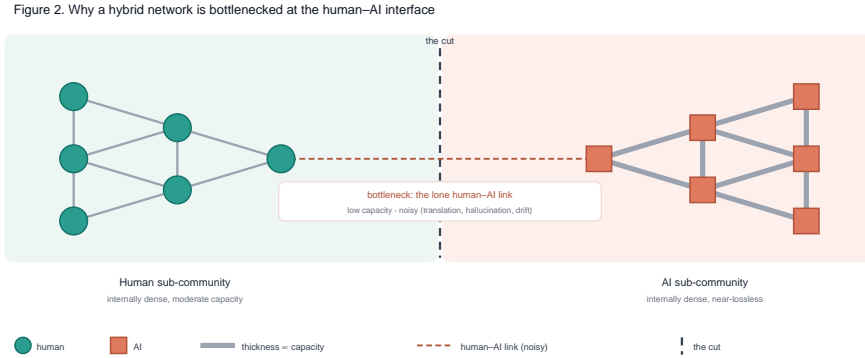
Figure 2. Why a hybrid network is bottlenecked at the human–AI interface

the cut

bottleneck: the lone human–AI link

low capacity · noisy (translation, hallucination, drift)

Human sub-community

internally dense, moderate capacity

AI sub-community

internally dense, near-lossless

human

AI

thickness ∝ capacity

human–AI link (noisy)

the cut